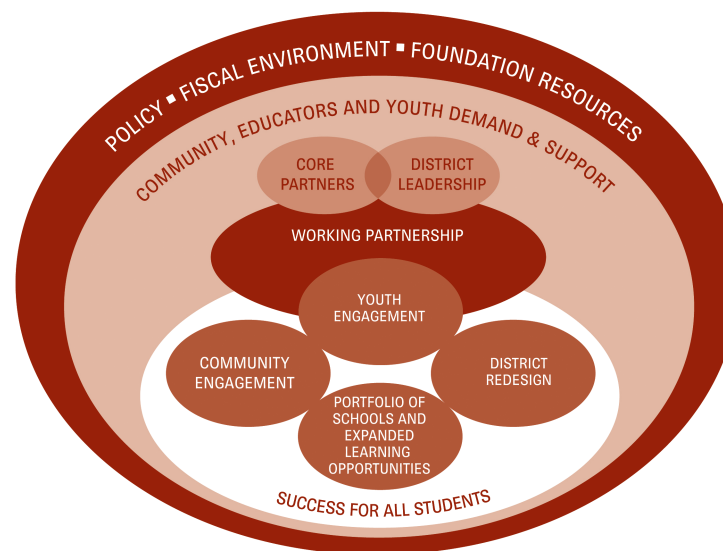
POLICY ▪ FISCAL ENVIRONMENT ▪ FOUNDATION RESOURCES

COMMUNITY, EDUCATORS AND YOUTH DEMAND & SUPPORT

CORE PARTNERS

DISTRICT LEADERSHIP

WORKING PARTNERSHIP

YOUTH ENGAGEMENT

COMMUNITY ENGAGEMENT

DISTRICT REDESIGN

PORTFOLIO OF SCHOOLS AND EXPANDED LEARNING OPPORTUNITIES

SUCCESS FOR ALL STUDENTS